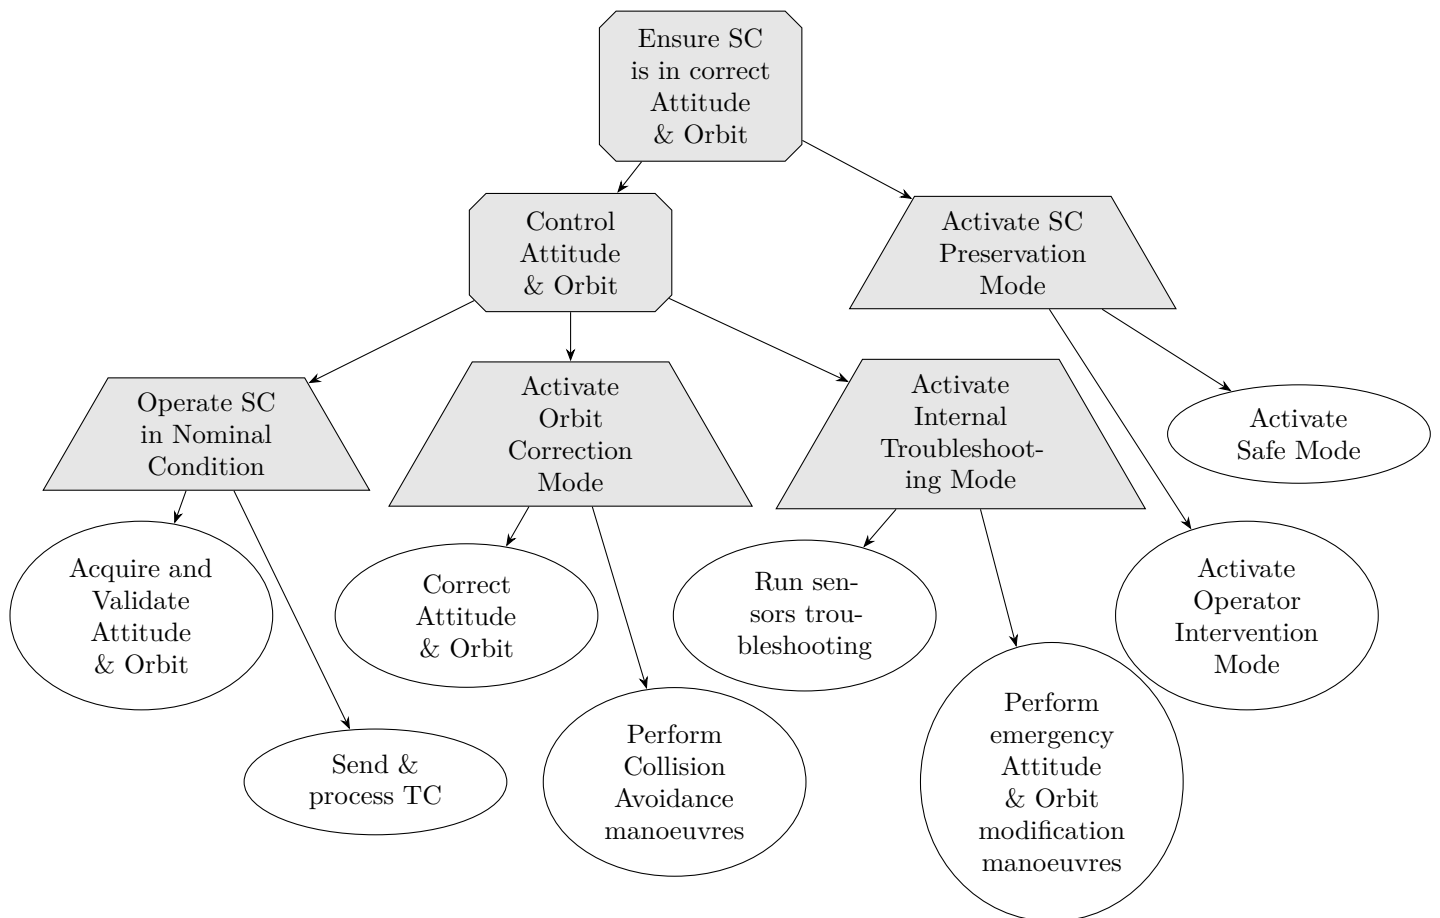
Ensure SC is in correct Attitude & Orbit

Control Attitude & Orbit

Activate SC Preservation Mode

Operate SC in Nominal Condition

Activate Orbit Correction Mode

Activate Internal Troubleshooting Mode

Activate Safe Mode

Acquire and Validate Attitude & Orbit

Send & process TC

Correct Attitude & Orbit

Perform Collision Avoidance manoeuvres

Run sensors troubleshooting

Perform emergency Attitude & Orbit modification manoeuvres

Activate Operator Intervention Mode